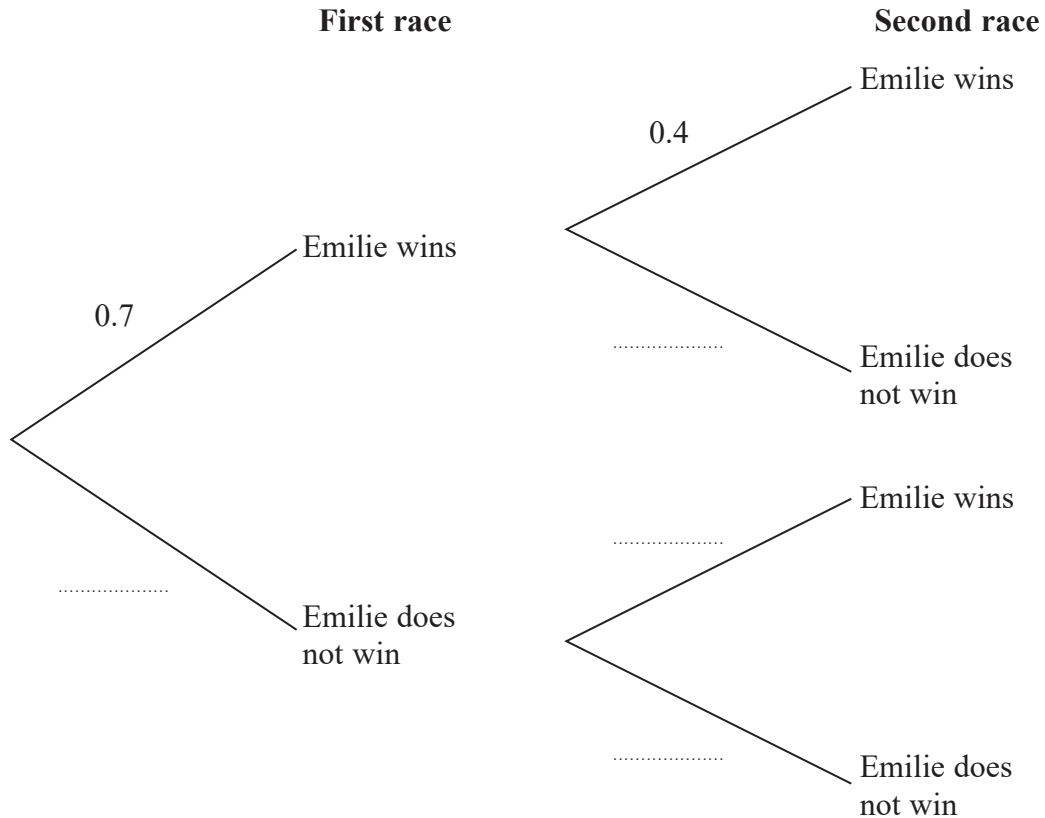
**First race**

**Second race**

0.7

Emilie wins

.....................

Emilie does not win

0.4

Emilie wins

.....................

Emilie does not win

.....................

Emilie wins

.....................

Emilie does not win